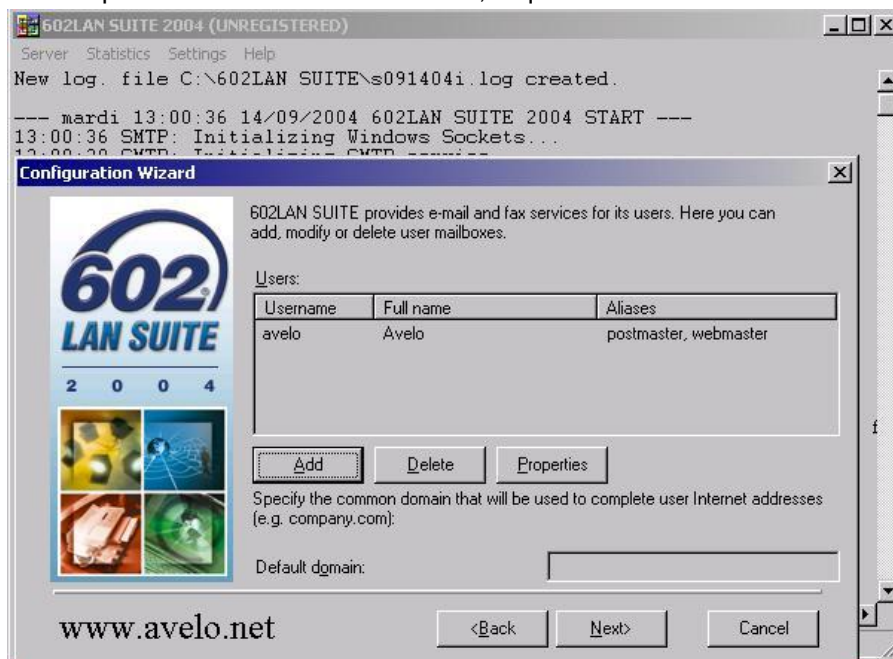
602LAN SUITE 2004 (UNREGISTERED)

Server Statistics Settings Help

New log. file C:\602LAN SUITE\s091404i.log created.

--- mardi 13:00:36 14/09/2004 602LAN SUITE 2004 START ---
13:00:36 SMTP: Initializing Windows Sockets...
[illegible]

Configuration Wizard

602 LAN SUITE 2 0 0 4

602LAN SUITE provides e-mail and fax services for its users. Here you can add, modify or delete user mailboxes.

Users:

| Username | Full name | Aliases |
|---|---|---|
| avelo | Avelo | postmaster, webmaster |

Add Delete Properties

Specify the common domain that will be used to complete user Internet addresses (e.g. company.com):

Default domain:

www.avelo.net

<Back Next> Cancel